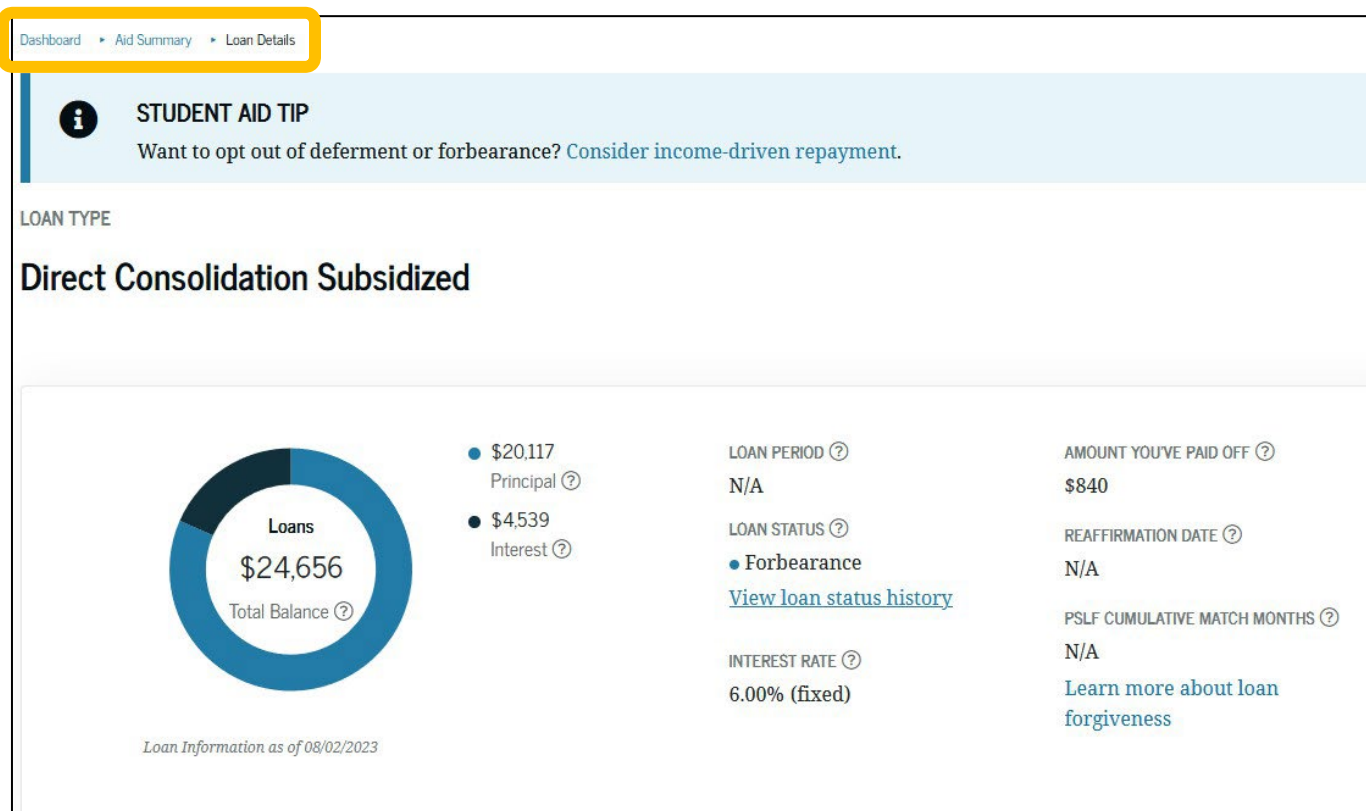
Dashboard ▸ Aid Summary ▸ Loan Details

STUDENT AID TIP
Want to opt out of deferment or forbearance? Consider income-driven repayment.

LOAN TYPE

Direct Consolidation Subsidized

Loans
$24,656
Total Balance ?

Loan Information as of 08/02/2023

$20,117
Principal ?

$4,539
Interest ?

LOAN PERIOD ?
N/A

LOAN STATUS ?
Forbearance
View loan status history

INTEREST RATE ?
6.00% (fixed)

AMOUNT YOU'VE PAID OFF ?
$840

REAFFIRMATION DATE ?
N/A

PSLF CUMULATIVE MATCH MONTHS ?
N/A

Learn more about loan forgiveness